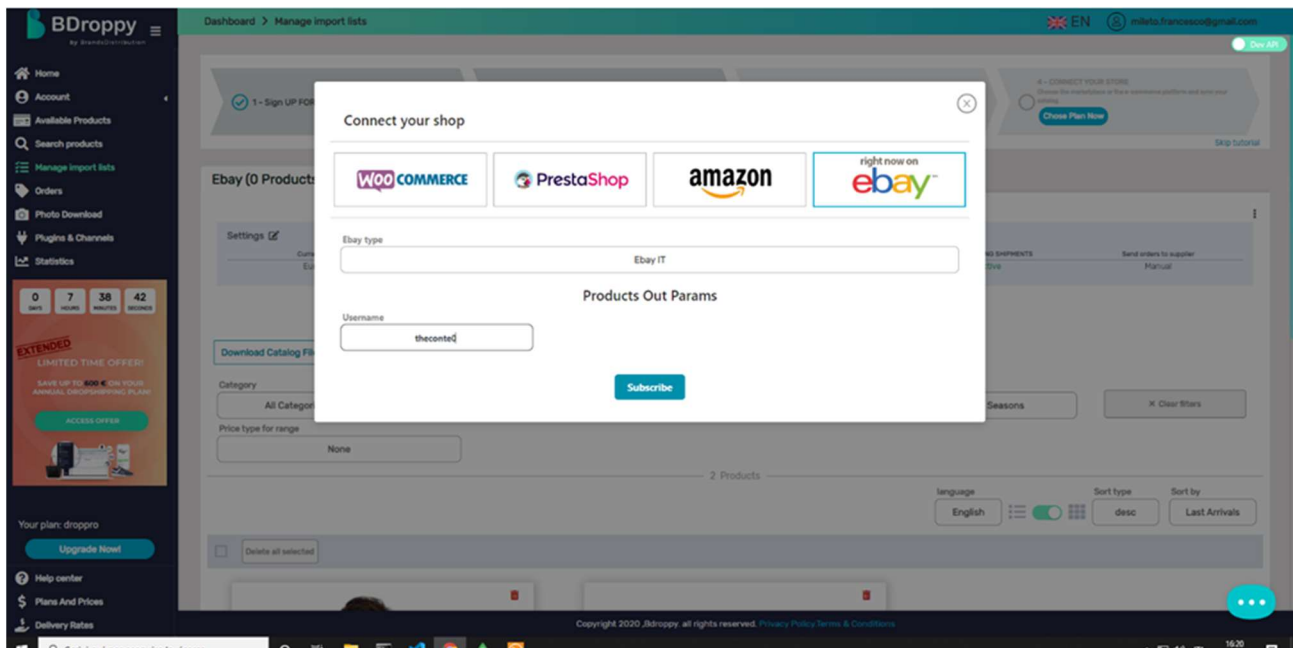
BDroppy
by BrandsDistribution

Home
Account
Available Products
Search products
Manage import lists
Orders
Photo Download
Plugins & Channels
Statistics

0 DAYS 7 HOURS 38 MINUTES 42 SECONDS

EXTENDED
LIMITED TIME OFFER!
SAVE UP TO 600 € ON YOUR ANNUAL DROPSHIPPING PLAN!
ACCESS OFFER

Your plan: droppro
Upgrade Now!
Help center
Plans And Prices
Delivery Rates

Dashboard > Manage import lists

EN mileto.francesco@gmail.com
Dev API

1 - Sign UP FOR
4 - CONNECT YOUR STORE
Choose Plan Now
Skip tutorial

Ebay (0 Products

Settings
NG SHIPMENTS
Send orders to supplier
Manual

Download Catalog Fi
Category
All Categor
Seasons
Clear filters
Price type for range
None
2 Products
language
English
Sort type
desc
Sort by
Last Arrivals
Delete all selected

Connect your shop
WOO COMMERCE
PrestaShop
amazon
right now on ebay
Ebay type
Ebay IT
Products Out Params
Username
theconte
Subscribe

Copyright 2020 ,Bdroppy. all rights reserved. Privacy Policy Terms & Conditions

16:20